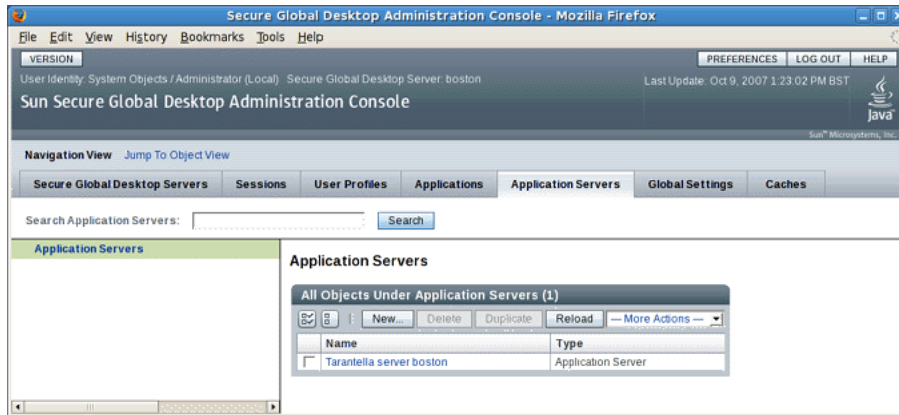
Secure Global Desktop Administration Console - Mozilla Firefox

File Edit View History Bookmarks Tools Help

VERSION

PREFERENCES LOG OUT HELP

User Identity: System Objects / Administrator (Local) Secure Global Desktop Server: boston

Last Update: Oct 9, 2007 1:23:02 PM BST

Sun Secure Global Desktop Administration Console

Java

Sun™ Microsystems, Inc.

Navigation View Jump To Object View

Secure Global Desktop Servers | Sessions | User Profiles | Applications | Application Servers | Global Settings | Caches

Search Application Servers: Search

Application Servers

Application Servers

All Objects Under Application Servers (1)

New... Delete Duplicate Reload — More Actions —

| Name | Type |
|---|---|
| Tarantella server boston | Application Server |